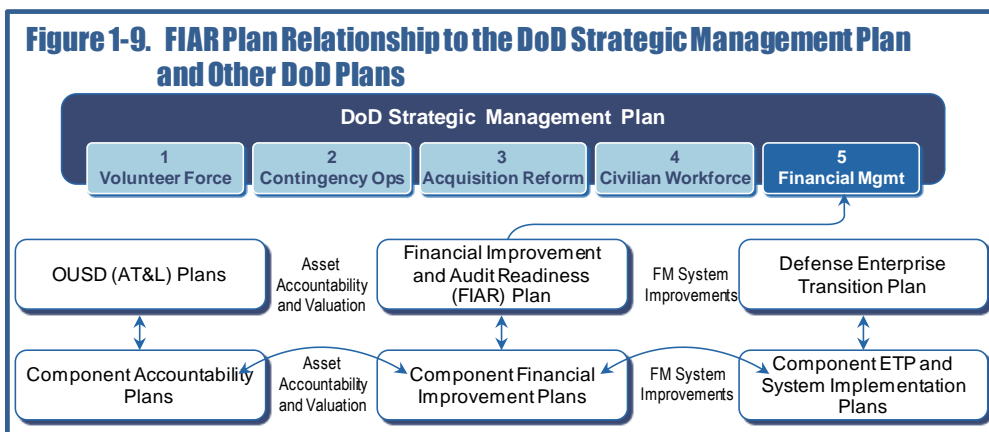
Figure 1-9. FIAR Plan Relationship to the DoD Strategic Management Plan and Other DoD Plans

DoD Strategic Management Plan

1
Volunteer Force

2
Contingency Ops

3
Acquisition Reform

4
Civilian Workforce

5
Financial Mgmt

OUSD (AT&L) Plans

Asset Accountability and Valuation

Financial Improvement and Audit Readiness (FIAR) Plan

FM System Improvements

Defense Enterprise Transition Plan

Component Accountability Plans

Asset Accountability and Valuation

Component Financial Improvement Plans

FM System Improvements

Component ETP and System Implementation Plans